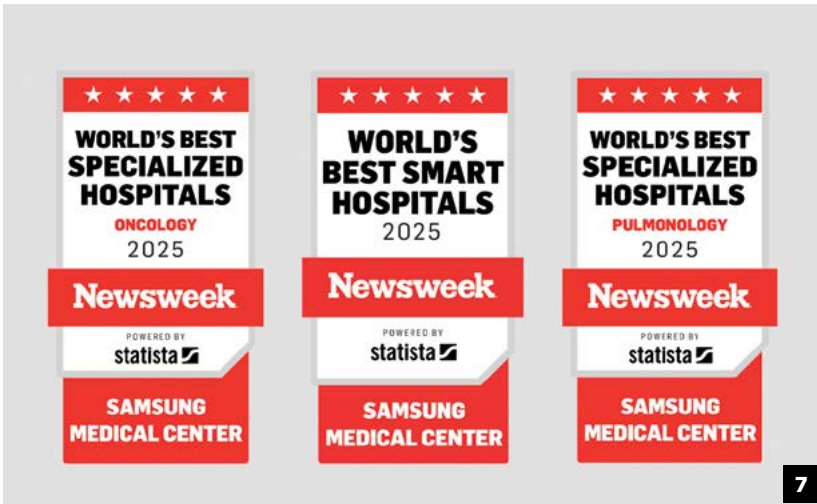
★ ★ ★ ★ ★
WORLD'S BEST SPECIALIZED HOSPITALS
ONCOLOGY
2025
Newsweek
POWERED BY
statista
SAMSUNG MEDICAL CENTER

★ ★ ★ ★ ★
WORLD'S BEST SMART HOSPITALS
2025
Newsweek
POWERED BY
statista
SAMSUNG MEDICAL CENTER

★ ★ ★ ★ ★
WORLD'S BEST SPECIALIZED HOSPITALS
PULMONOLOGY
2025
Newsweek
POWERED BY
statista
SAMSUNG MEDICAL CENTER

7